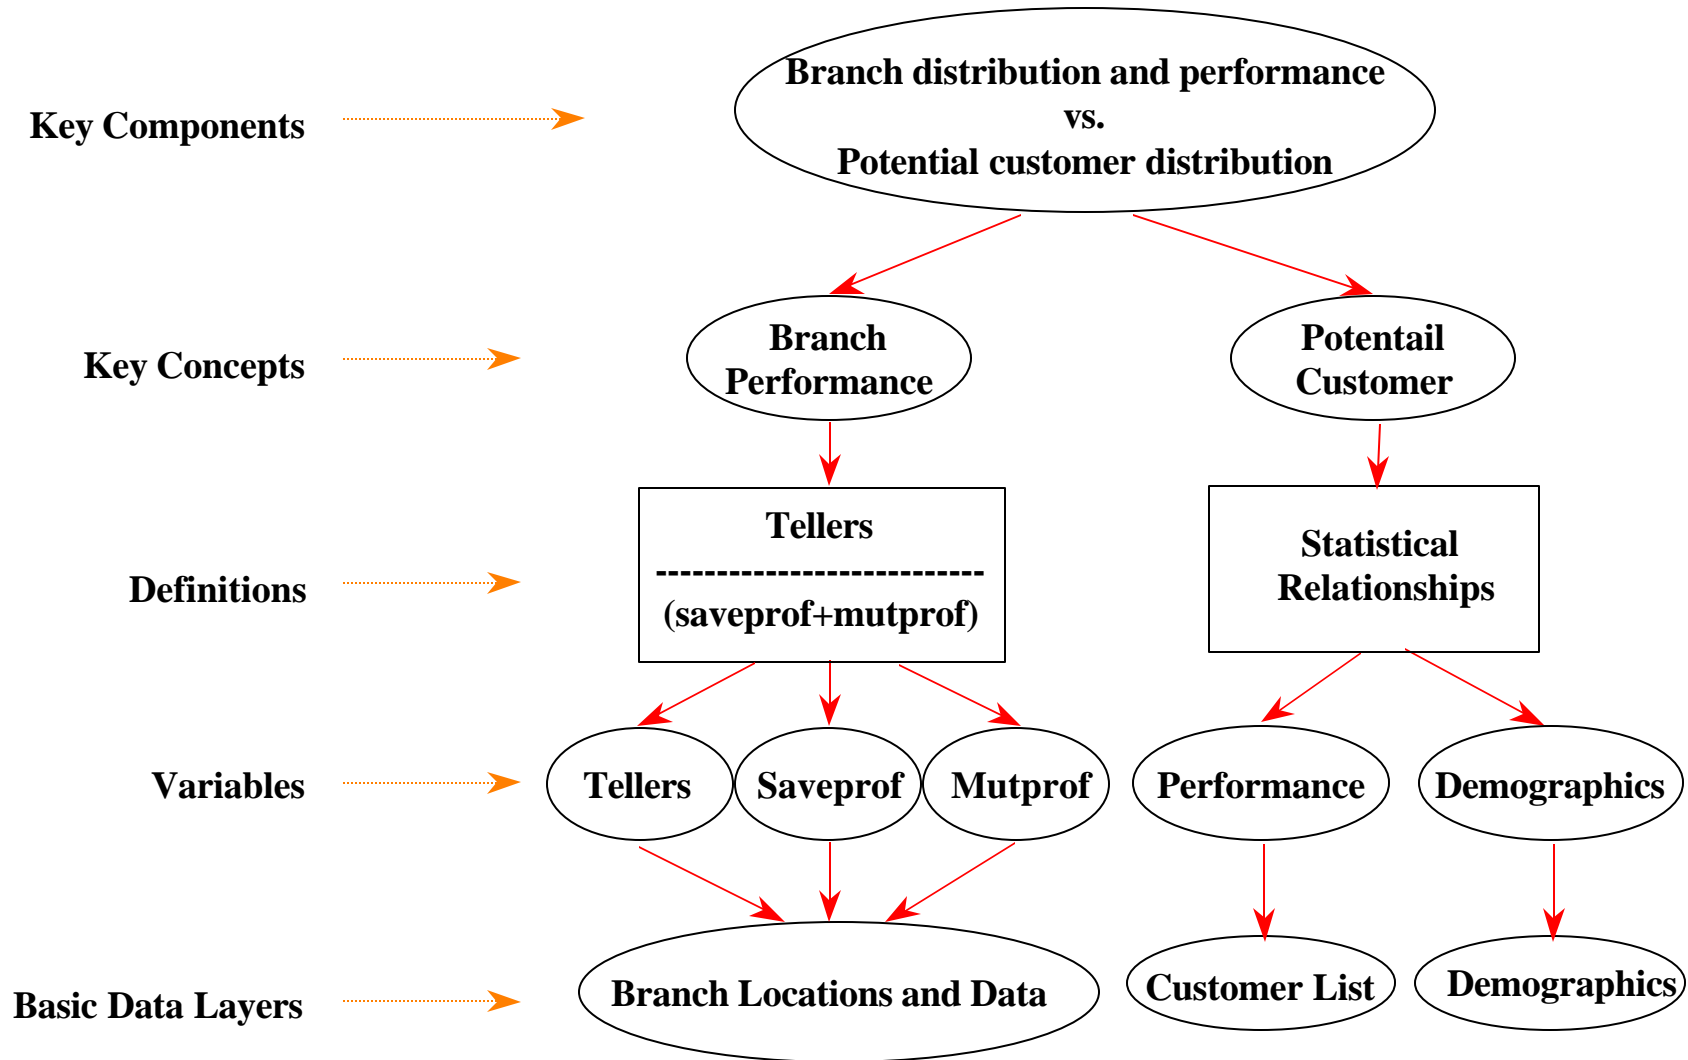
Key Components

Branch distribution and performance
vs.
Potential customer distribution

Key Concepts

Branch Performance

Potentail Customer

Definitions

Tellers
--------------------------
(saveprof+mutprof)

Statistical Relationships

Variables

Tellers

Saveprof

Mutprof

Performance

Demographics

Basic Data Layers

Branch Locations and Data

Customer List

Demographics